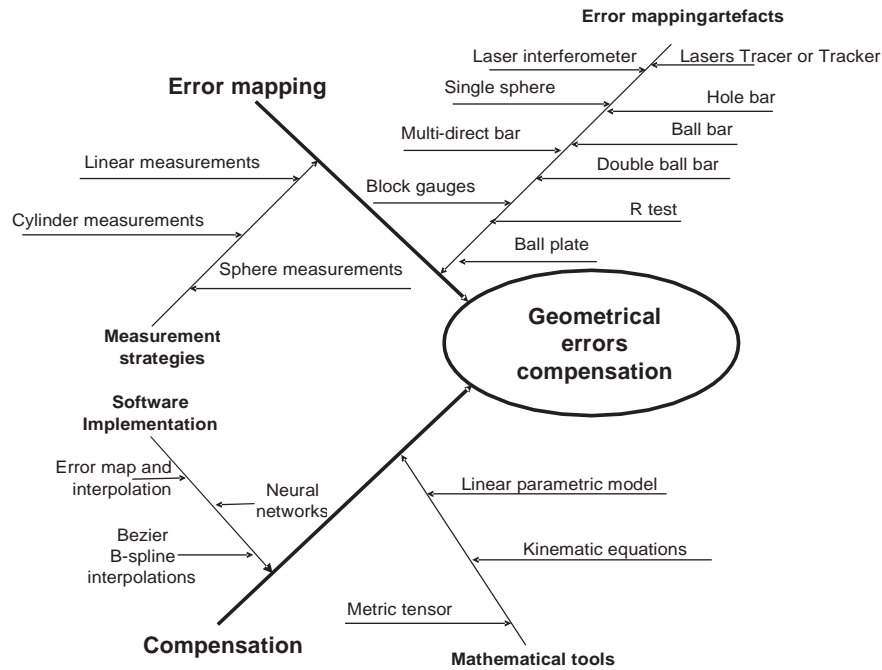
Error mappingartefacts

Error mapping

Laser interferometer

Lasers Tracer or Tracker

Single sphere

Hole bar

Multi-direct bar

Ball bar

Linear measurements

Double ball bar

Block gauges

Cylinder measurements

R test

Ball plate

Sphere measurements

Measurement strategies

Geometrical errors compensation

Software Implementation

Error map and interpolation

Neural networks

Linear parametric model

Bezier B-spline interpolations

Kinematic equations

Metric tensor

Compensation

Mathematical tools